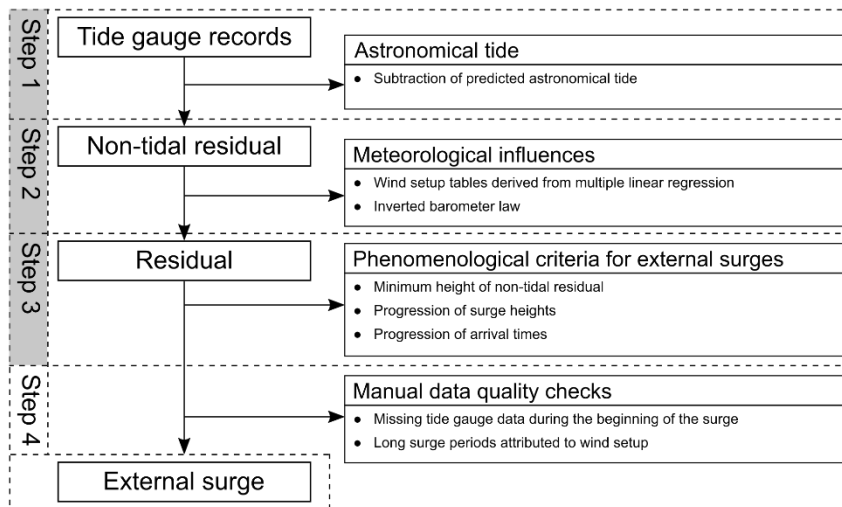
Step 1

Tide gauge records

Astronomical tide
- Subtraction of predicted astronomical tide

Step 2

Non-tidal residual

Meteorological influences
- Wind setup tables derived from multiple linear regression
- Inverted barometer law

Step 3

Residual

Phenomenological criteria for external surges
- Minimum height of non-tidal residual
- Progression of surge heights
- Progression of arrival times

Step 4

Manual data quality checks
- Missing tide gauge data during the beginning of the surge
- Long surge periods attributed to wind setup

External surge